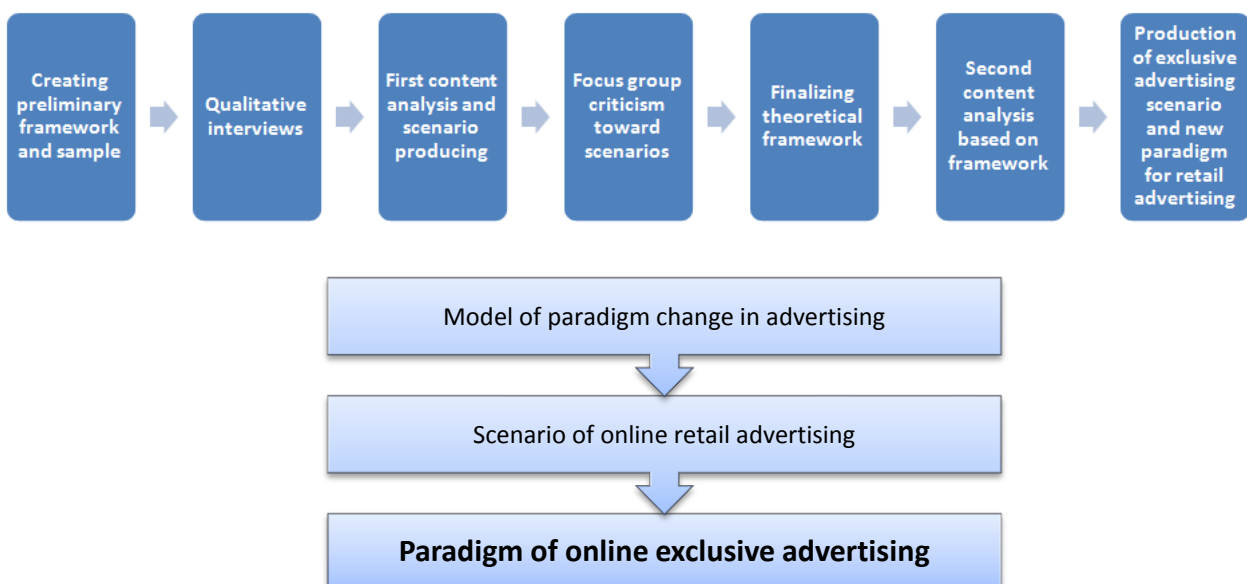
Creating preliminary framework and sample

Qualitative interviews

First content analysis and scenario producing

Focus group criticism toward scenarios

Finalizing theoretical framework

Second content analysis based on framework

Production of exclusive advertising scenario and new paradigm for retail advertising

Model of paradigm change in advertising

Scenario of online retail advertising

**Paradigm of online exclusive advertising**